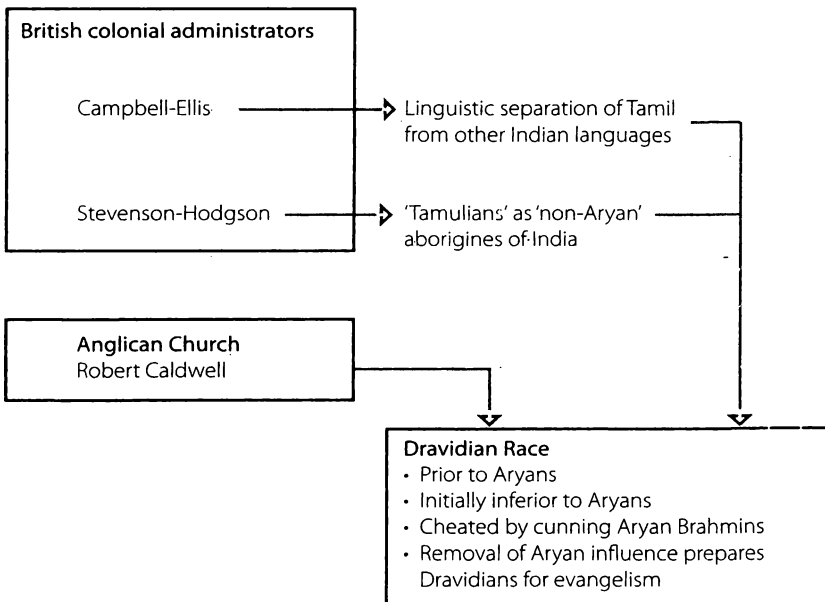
British colonial administrators

Campbell-Ellis

Linguistic separation of Tamil from other Indian languages

Stevenson-Hodgson

'Tamulians' as 'non-Aryan' aborigines of India

Anglican Church
Robert Caldwell

Dravidian Race
• Prior to Aryans
• Initially inferior to Aryans
• Cheated by cunning Aryan Brahmins
• Removal of Aryan influence prepares Dravidians for evangelism